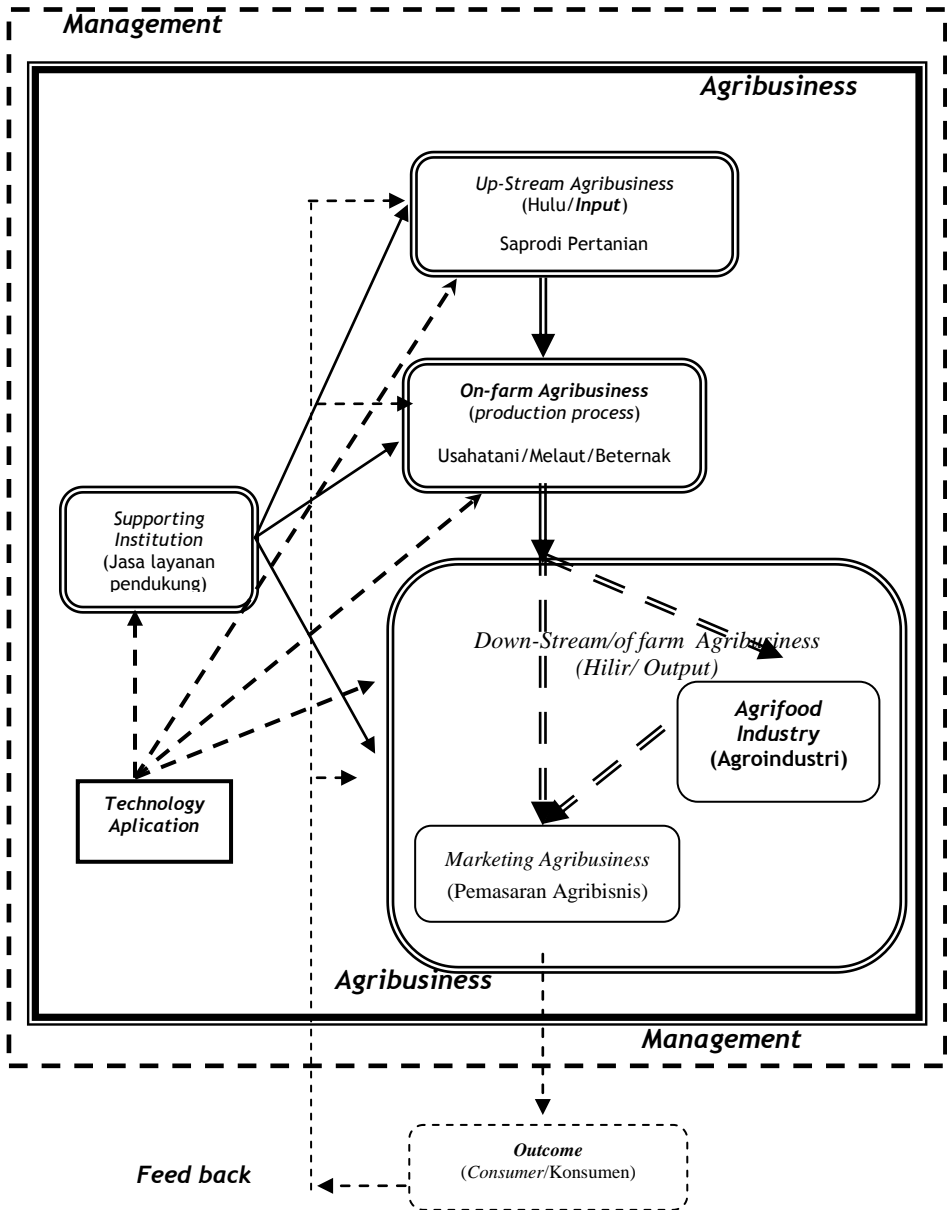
Management

Agribusiness

Up-Stream Agribusiness
(Hulu/Input)
Saprodi Pertanian

On-farm Agribusiness
(production process)
Usahatani/Melaut/Beternak

Supporting Institution
(Jasa layanan pendukung)

Down-Stream/of farm Agribusiness
(Hilir/ Output)

Agrifood Industry
(Agroindustri)

Technology Aplication

Marketing Agribusiness
(Pemasaran Agribisnis)

Agribusiness

Management

Outcome
(Consumer/Konsumen)

Feed back